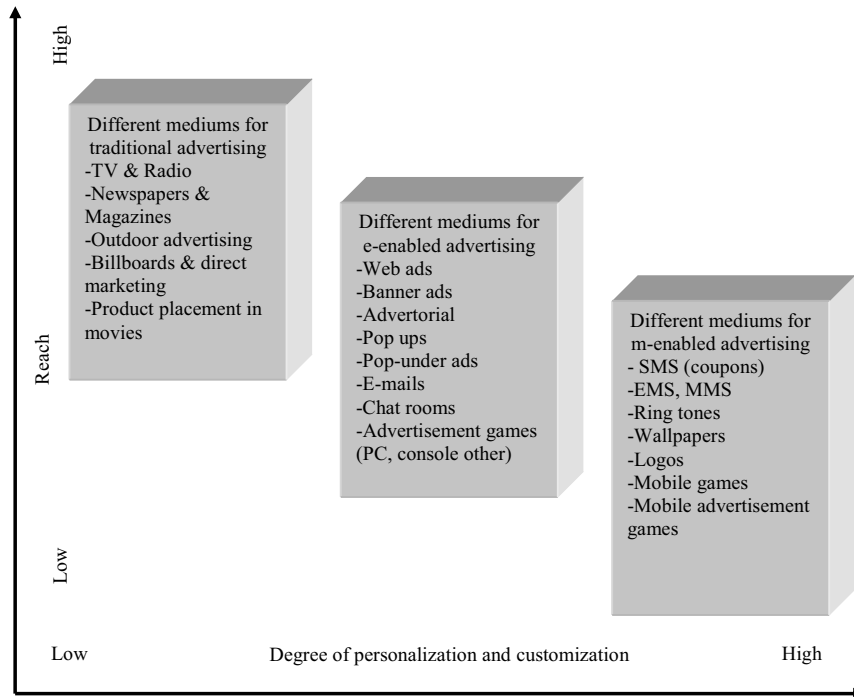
High

Different mediums for traditional advertising
-TV & Radio
-Newspapers & Magazines
-Outdoor advertising
-Billboards & direct marketing
-Product placement in movies

Different mediums for e-enabled advertising
-Web ads
-Banner ads
-Advertorial
-Pop ups
-Pop-under ads
-E-mails
-Chat rooms
-Advertisement games (PC, console other)

Different mediums for m-enabled advertising
- SMS (coupons)
-EMS, MMS
-Ring tones
-Wallpapers
-Logos
-Mobile games
-Mobile advertisement games

Reach

Low

Low

Degree of personalization and customization

High